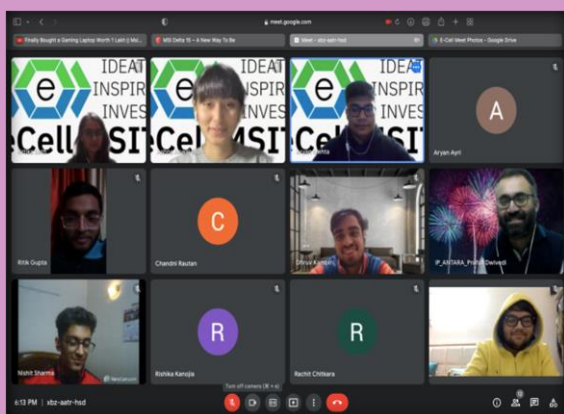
meet.google.com

Finally Bought a Gaming Laptop Worth 1 Lakh | Mo...

MSI Delta 15 – A New Way To Be

Meet - xbz-aatr-hsd

E-Cell Meet Photos - Google Drive

IDEAT INSPIR INVES eCell MSIT

IDEAT INSPIR INVES eCell MSIT

IDEAT INSPIR INVES eCell MSIT

A

Aryan Ayri

Ritik Gupta

C

Chandni Rautan

Dhruv

IP_ANTARA_Pratul Dwivedi

Nishit Sharma

R

Rishika Kanojia

R

Rachit Chitkara

Turn off camera (⌘ + e)

6:13 PM | xbz-aatr-hsd